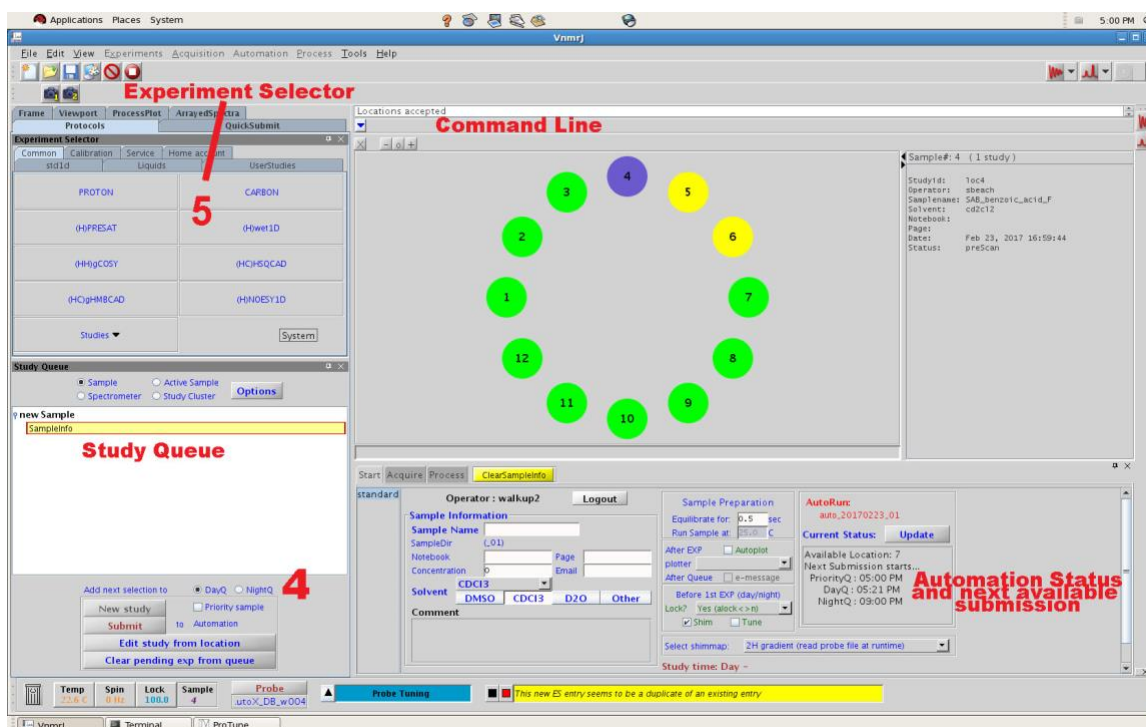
Applications Places System

5:00 PM

Vnmrj

File Edit View Experiments Acquisition Automation Process Tools Help

Experiment Selector

Frame Viewport ProcessPlot ArrayedSpectra
Protocols QuickSubmit

Experiment Selector

Common Calibration Service Home account
std1d Liquids UserStudies

| PROTON | CARBON |
|---|---|
| (H)PRESAT | (H)wet1D |
| (HH)gCOSY | (HC)HSQCAD |
| (HC)gHMBCAD | (H)NOESY1D |
| Studies ▼ | System |

5

Locations accepted

Command Line

1 2 3 4 5 6 7 8 9 10 11 12

Sample#: 4 (1 study)

Studyid: loc4
Operator: sbeach
Samplename: SAB_benzoic_acid_F
Solvent: cd2cl2
Notebook:
Page:
Date: Feb 23, 2017 16:59:44
Status: preScan

Study Queue

Sample Active Sample Options
Spectrometer Study Cluster

new Sample
SampleInfo

Study Queue

Start Acquire Process ClearSampleInfo

standard

Operator : walkup2 Logout

Sample Information
Sample Name
SampleDir (.01)
Notebook Page
Concentration 0 Email
Solvent CDCl3
DMSO CDCl3 D2O Other
Comment

Sample Preparation
Equilibrate for: 0.5 sec
Run Sample at: 25.0 C
After EXP Autoplot
plotter
After Queue e-message
Before 1st EXP (day/night)
Lock? Yes (alock<>n)
Shim Tune

AutoRun:
auto_20170223_01
Current Status: Update
Available Location: 7
Next Submission starts...
PriorityQ : 05:00 PM
DayQ : 05:21 PM
NightQ : 09:00 PM

Automation Status and next available submission

Select shimmap: 2H gradient (read probe file at runtime)

Study time: Day -

Add next selection to DayQ NightQ

4

New study Priority sample
Submit to Automation
Edit study from location
Clear pending exp from queue

| Temp | Spin | Lock | Sample |
|---|---|---|---|
| 22.6 C | 0 Hz | 100.0 | 4 |

Probe
utoX_DB_w004

Probe Tuning

This new ES entry seems to be a duplicate of an existing entry

Vnmrj Terminal ProTune